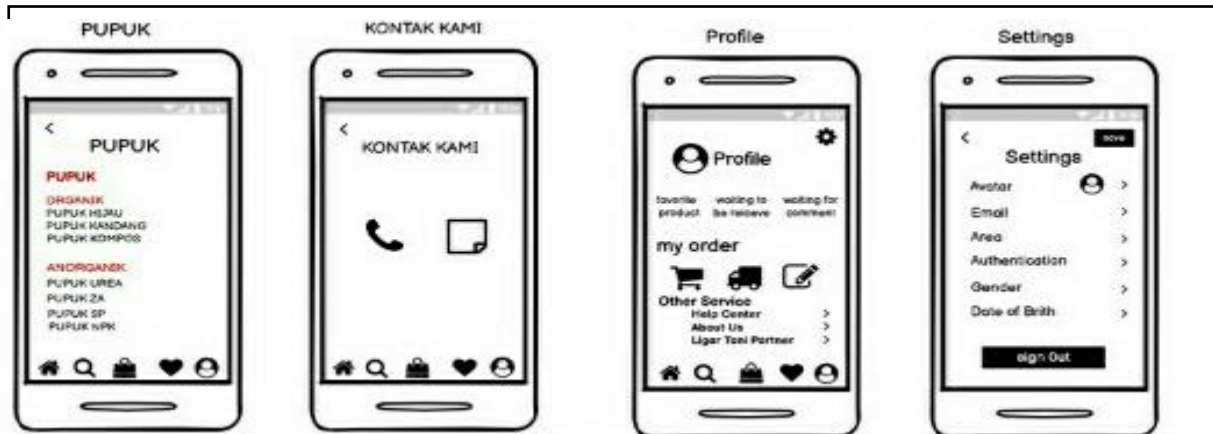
PUPUK

<

PUPUK

PUPUK

ORGANIK
PUPUK HIJAU
PUPUK KANDANG
PUPUK KOMPOS

ANORGANIK
PUPUK UREA
PUPUK ZA
PUPUK SP
PUPUK NPK

KONTAK KAMI

<

KONTAK KAMI

Profile

Profile

favorite product

waiting to be receive

waiting for comment

my order

Other Service
Help Center >
About Us >
Ligar Tani Partner >

Settings

<

save

Settings

Avatar >
Email >
Area >
Authentication >
Gender >
Date of Brith >

sign Out